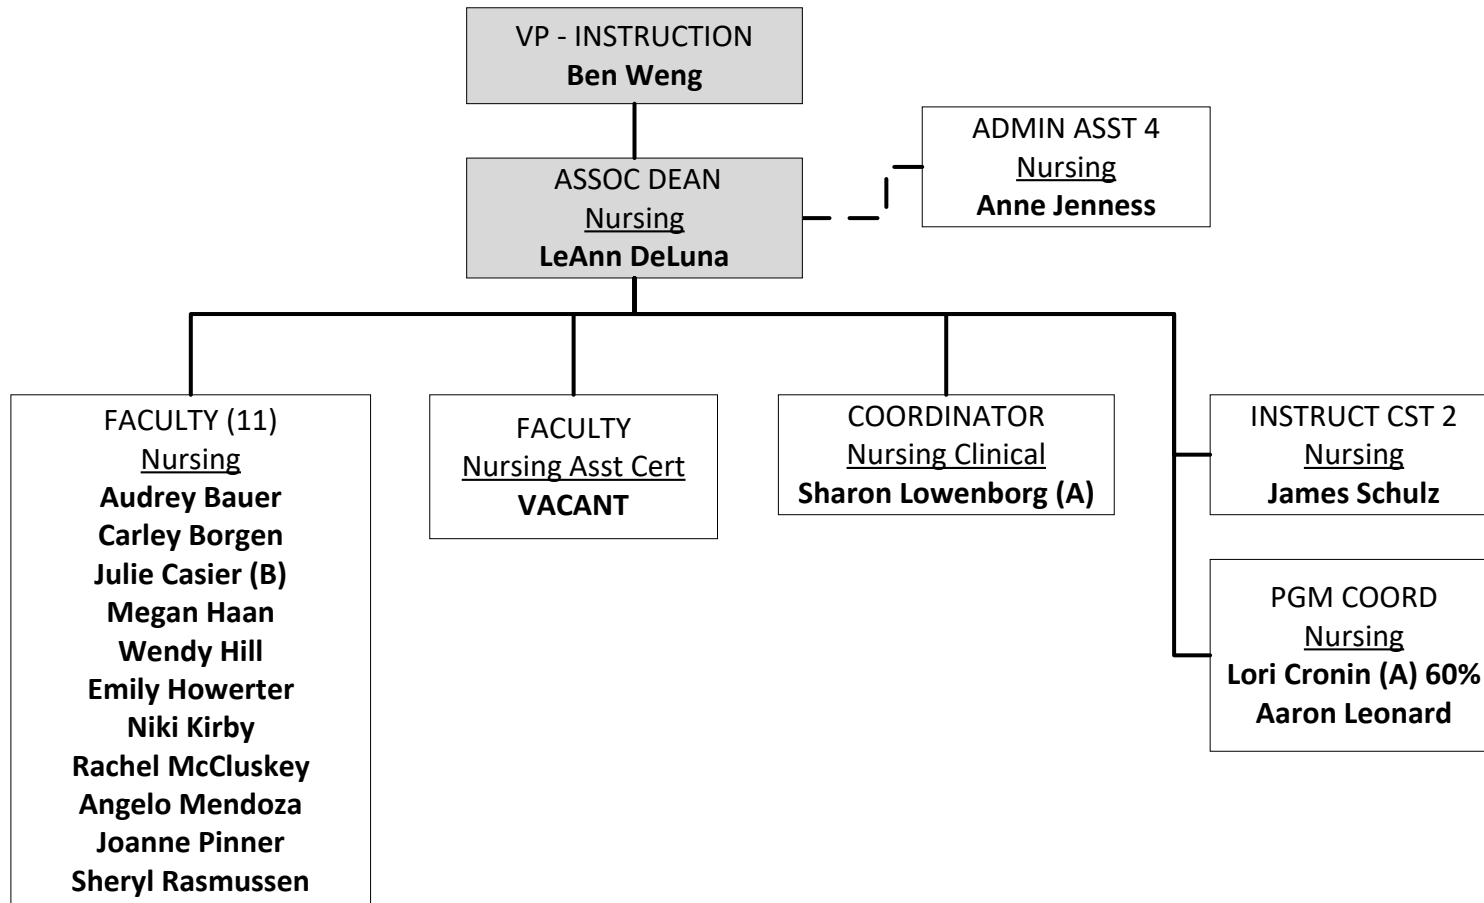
VP - INSTRUCTION
**Ben Weng**

ASSOC DEAN
Nursing
**LeAnn DeLuna**

ADMIN ASST 4
Nursing
**Anne Jenness**

FACULTY (11)
Nursing
**Audrey Bauer**
**Carley Borgen**
**Julie Casier (B)**
**Megan Haan**
**Wendy Hill**
**Emily Howerter**
**Niki Kirby**
**Rachel McCluskey**
**Angelo Mendoza**
**Joanne Pinner**
**Sheryl Rasmussen**

FACULTY
Nursing Asst Cert
**VACANT**

COORDINATOR
Nursing Clinical
**Sharon Lowenborg (A)**

INSTRUCT CST 2
Nursing
**James Schulz**

PGM COORD
Nursing
**Lori Cronin (A) 60%**
**Aaron Leonard**